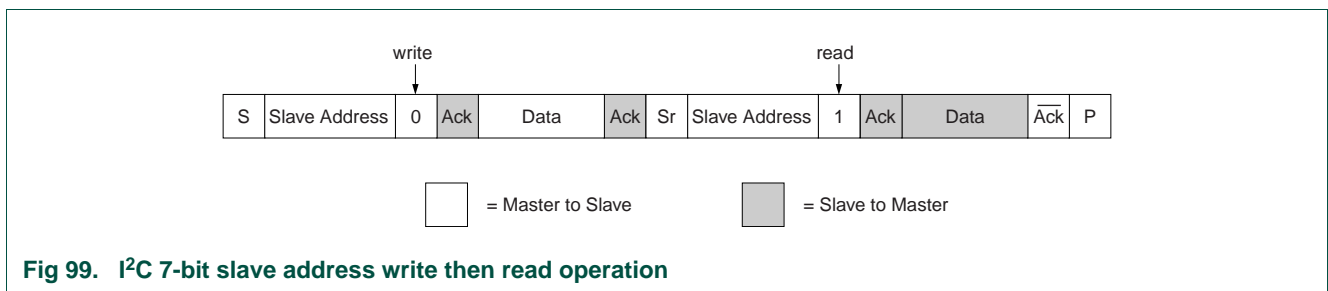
write

read

S | Slave Address | 0 | Ack | Data | Ack | Sr | Slave Address | 1 | Ack | Data | $\overline{Ack}$ | P

= Master to Slave

= Slave to Master

Fig 99. I$^2$C 7-bit slave address write then read operation